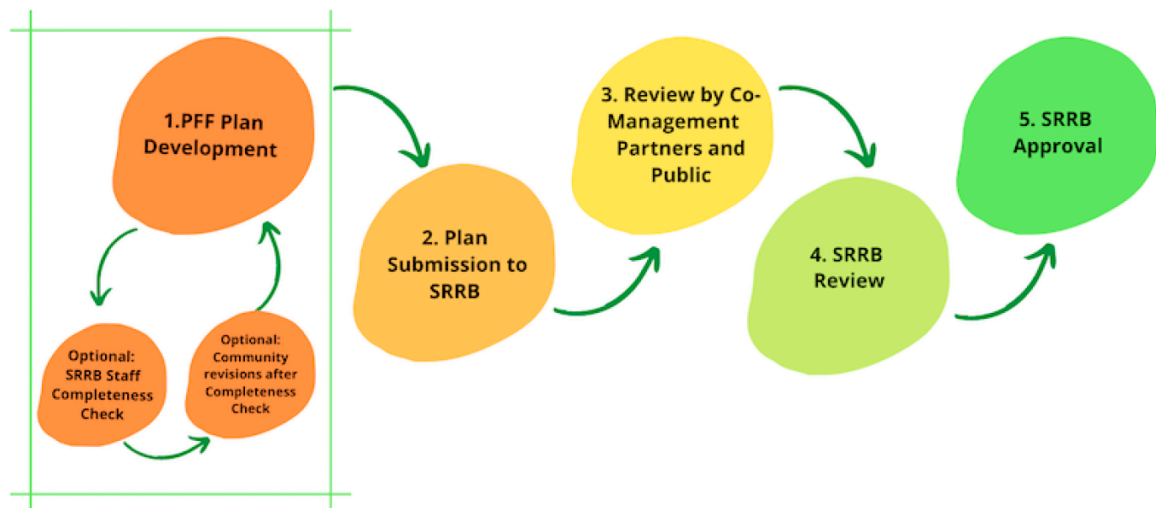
1.PFF Plan Development

Optional: SRRB Staff Completeness Check

Optional: Community revisions after Completeness Check

2. Plan Submission to SRRB

3. Review by Co-Management Partners and Public

4. SRRB Review

5. SRRB Approval